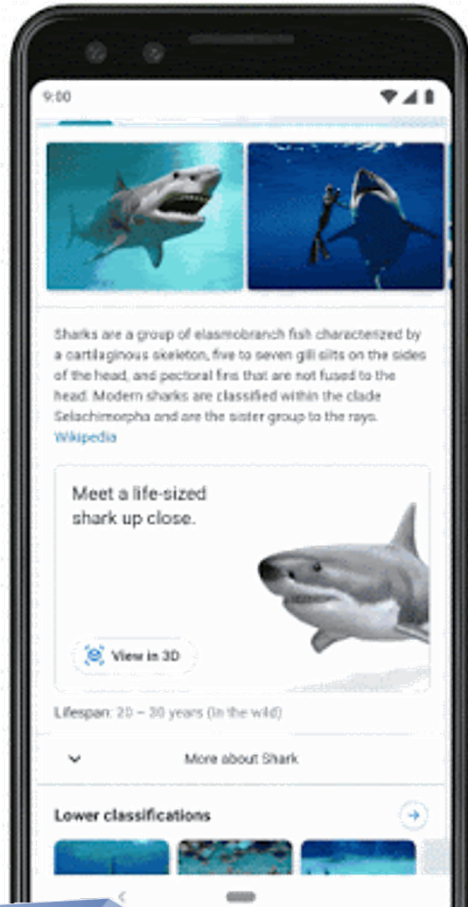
9:00

Sharks are a group of elasmobranch fish characterized by a cartilaginous skeleton, five to seven gill slits on the sides of the head, and pectoral fins that are not fused to the head. Modern sharks are classified within the clade Selachimorpha and are the sister group to the rays. Wikipedia

Meet a life-sized shark up close.

View in 3D

Lifespan: 20 – 30 years (In the wild)

More about Shark

Lower classifications